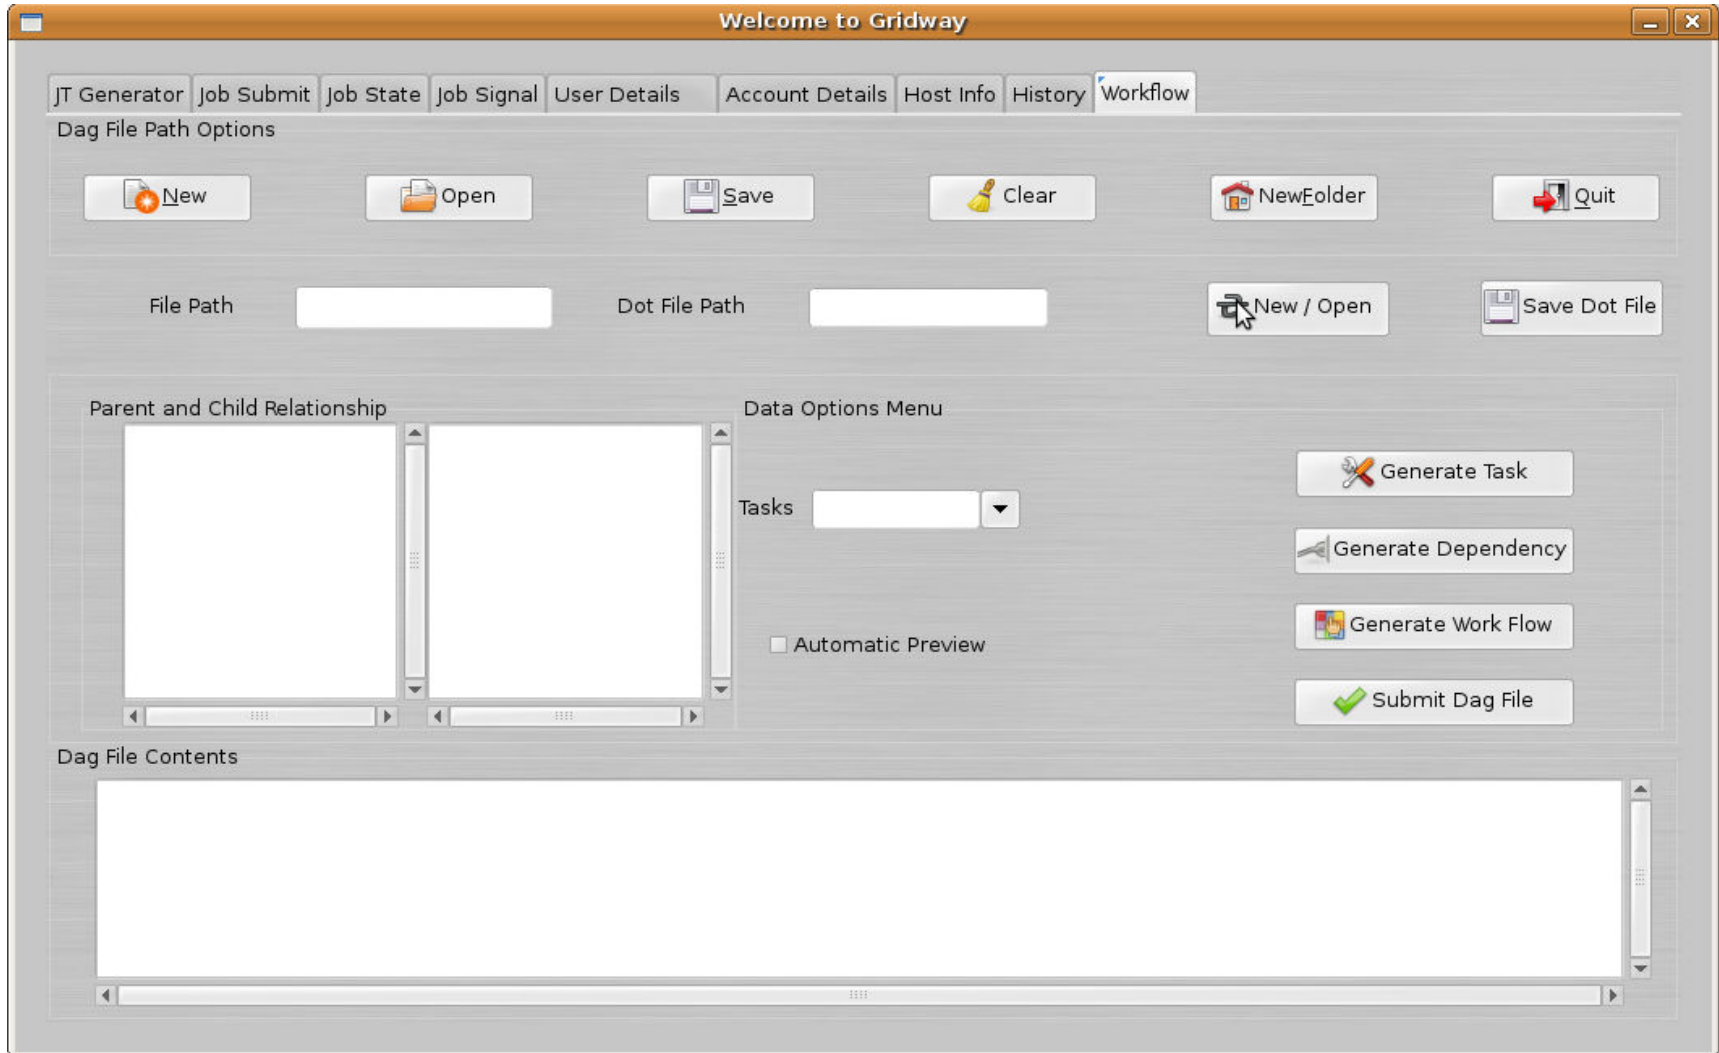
Welcome to Gridway

JT Generator | Job Submit | Job State | Job Signal | User Details | Account Details | Host Info | History | Workflow

Dag File Path Options

New Open Save Clear NewFolder Quit

File Path

Dot File Path

New / Open

Save Dot File

Parent and Child Relationship

Data Options Menu

Tasks

Automatic Preview

Generate Task

Generate Dependency

Generate Work Flow

Submit Dag File

Dag File Contents